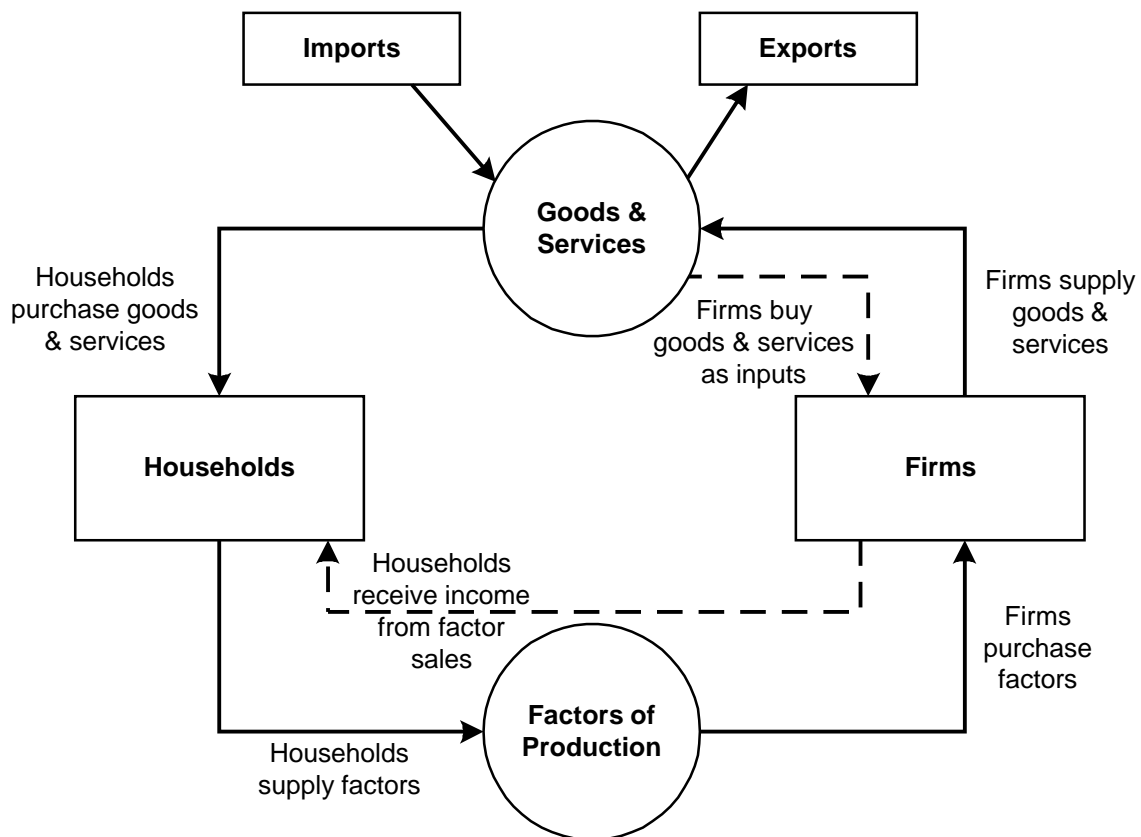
Imports

Exports

Goods & Services

Households purchase goods & services

Firms buy goods & services as inputs

Firms supply goods & services

Households

Firms

Households receive income from factor sales

Firms purchase factors

Factors of Production

Households supply factors